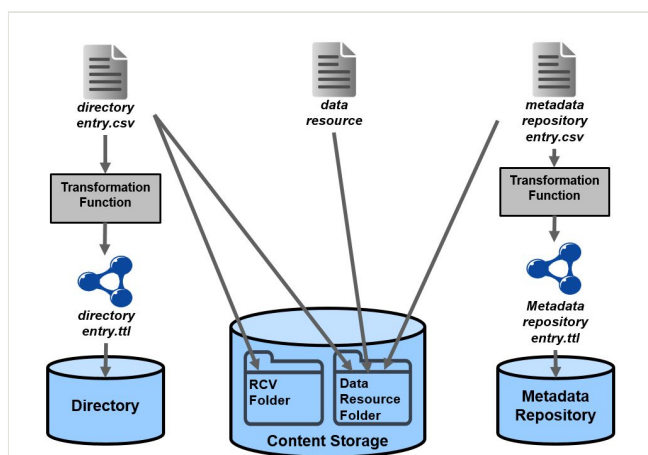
directory entry.csv

data resource

metadata repository entry.csv

Transformation Function

Transformation Function

directory entry.ttl

Metadata repository entry.ttl

Directory

RCV Folder

Data Resource Folder

Content Storage

Metadata Repository